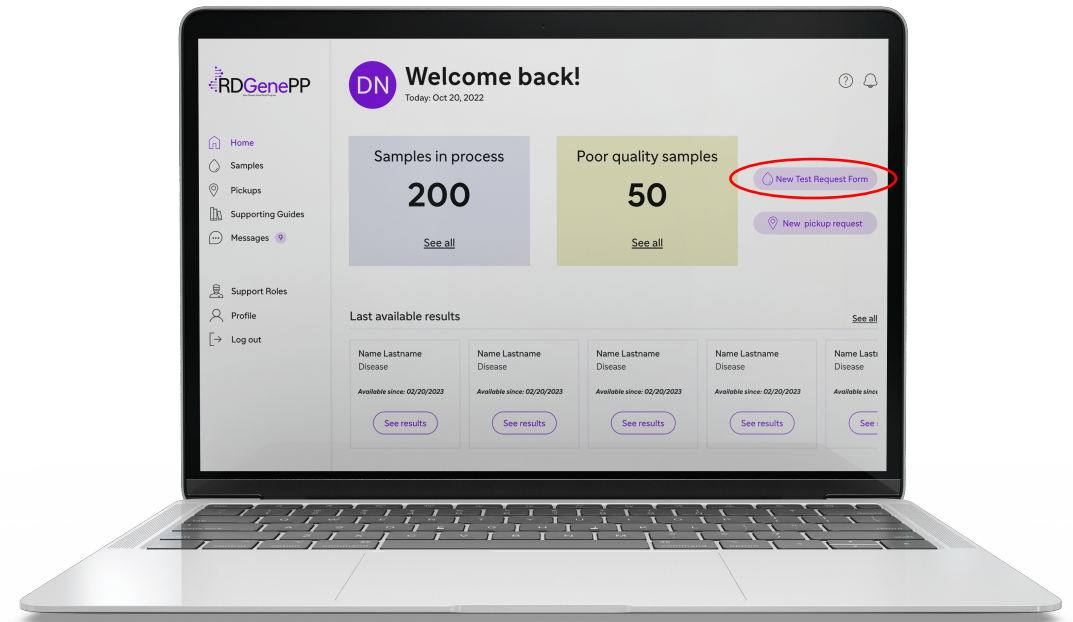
RDGenePP

Home
Samples
Pickups
Supporting Guides
Messages 9

Support Roles
Profile
Log out

DN Welcome back!
Today: Oct 20, 2022

Samples in process
200
See all

Poor quality samples
50
See all

New Test Request Form

New pickup request

Last available results
See all

Name Lastname
Disease
Available since: 02/20/2023
See results

Name Lastname
Disease
Available since: 02/20/2023
See results

Name Lastname
Disease
Available since: 02/20/2023
See results

Name Lastname
Disease
Available since: 02/20/2023
See results

Name Last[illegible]
Disease
Available si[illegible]
See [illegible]